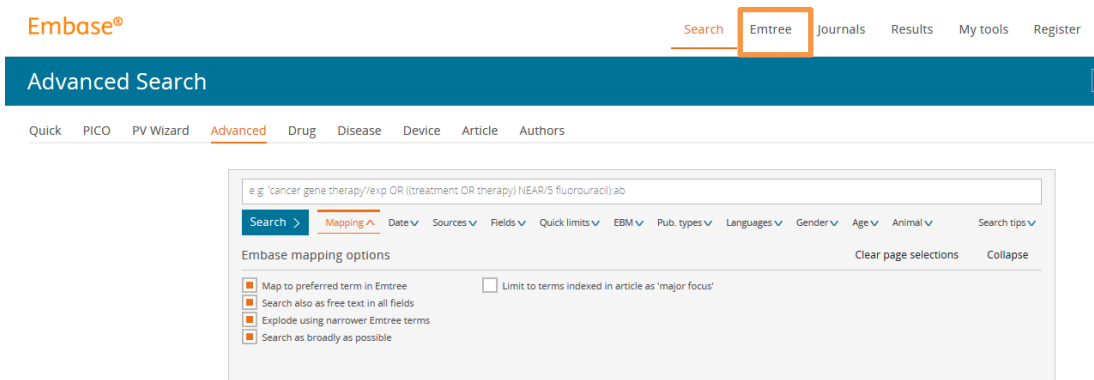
Embase®

Search Emtree Journals Results My tools Register

Advanced Search

Quick PICO PV Wizard Advanced Drug Disease Device Article Authors

e.g. 'cancer gene therapy'/exp OR ((treatment OR therapy) NEAR/5 fluorouracil):ab

Search > Mapping Date Sources Fields Quick limits EBM Pub. types Languages Gender Age Animal Search tips

Embase mapping options

Clear page selections Collapse

Map to preferred term in Emtree
Search also as free text in all fields
Explode using narrower Emtree terms
Search as broadly as possible

Limit to terms indexed in article as 'major focus'